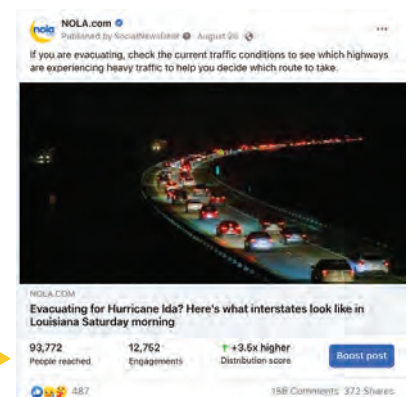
nola

NOLA.com
Published by SocialNewsDesk · August 28

If you are evacuating, check the current traffic conditions to see which highways are experiencing heavy traffic to help you decide which route to take.

NOLA.COM
Evacuating for Hurricane Ida? Here's what interstates look like in Louisiana Saturday morning

93,772
People reached

12,752
Engagements

↑ +3.6x higher
Distribution score

Boost post

487

158 Comments 372 Shares